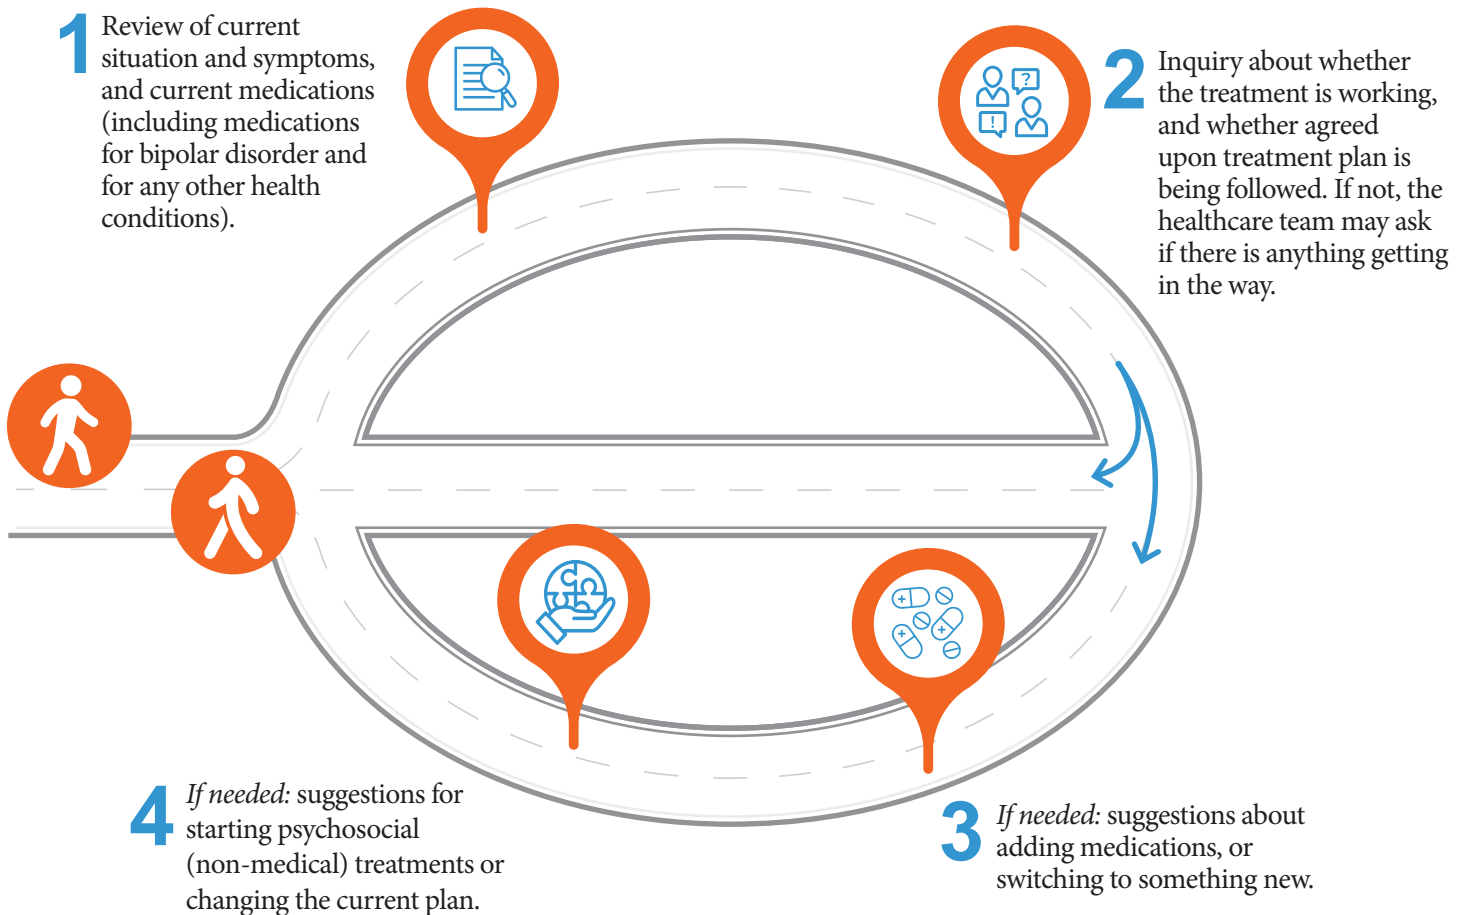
1 Review of current situation and symptoms, and current medications (including medications for bipolar disorder and for any other health conditions).

2 Inquiry about whether the treatment is working, and whether agreed upon treatment plan is being followed. If not, the healthcare team may ask if there is anything getting in the way.

4 *If needed:* suggestions for starting psychosocial (non-medical) treatments or changing the current plan.

3 *If needed:* suggestions about adding medications, or switching to something new.